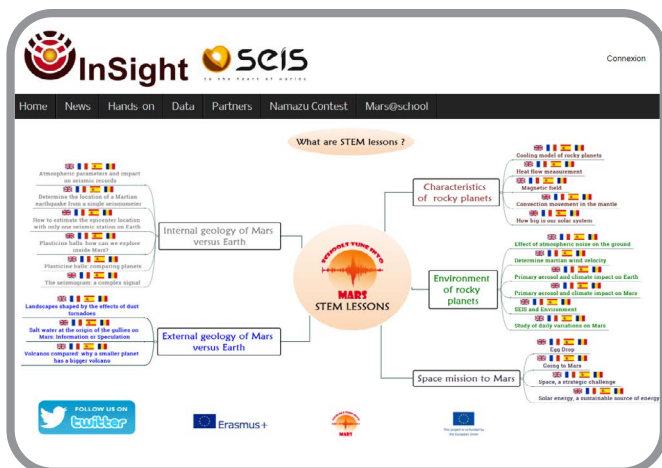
InSight SEIS
to the heart of mars

Connexion

Home News Hands on Data Partners Namazu Contest Mars@school

What are STEM lessons ?

Atmospheric parameters and impact on seismic records

Determine the location of a Martian earthquake from a single seismometer

How to estimate the epicenter location with only one seismic station on Earth

Plasticine balls: how can we explore inside Mars?

Plasticine balls: comparing planets

The seismogram: a complex signal

Internal geology of Mars versus Earth

Landscapes shaped by the effects of dust tornadoes

Salt water at the origin of the gullies on Mars: Information or Speculation

Volcanos compared: why a smaller planet has a bigger volcano

External geology of Mars versus Earth

SCHOOLS TUNE INTO MARS
STEM LESSONS

Characteristics of rocky planets

Cooling model of rocky planets

Heat flow measurement

Magnetic field

Convection movement in the mantle

How big is our solar system

Environment of rocky planets

Effect of atmospheric noise on the ground

Determine martian wind velocity

Primary aerosol and climate impact on Earth

Primary aerosol and climate impact on Mars

SEIS and Environment

Study of daily variations on Mars

Space mission to Mars

Egg Drop

Going to Mars

Space, a strategic challenge

Solar energy, a sustainable source of energy

FOLLOW US ON twitter

Erasmus+

MARS

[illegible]